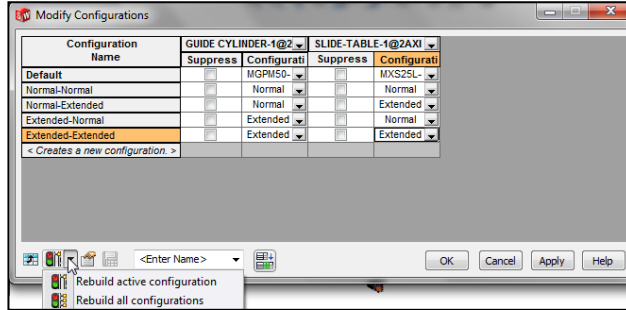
Modify Configurations

| Configuration Name | GUIDE CYLINDER-1@2 Suppress | GUIDE CYLINDER-1@2 Configurati | SLIDE-TABLE-1@2AXI Suppress | SLIDE-TABLE-1@2AXI Configurati |
|---|---|---|---|---|
| Default | | MGPM50- | | MXS25L- |
| Normal-Normal | | Normal | | Normal |
| Normal-Extended | | Normal | | Extended |
| Extended-Normal | | Extended | | Normal |
| Extended-Extended | | Extended | | Extended |
| < Creates a new configuration. > | | | | |

<Enter Name>

OK Cancel Apply Help

Rebuild active configuration
Rebuild all configurations